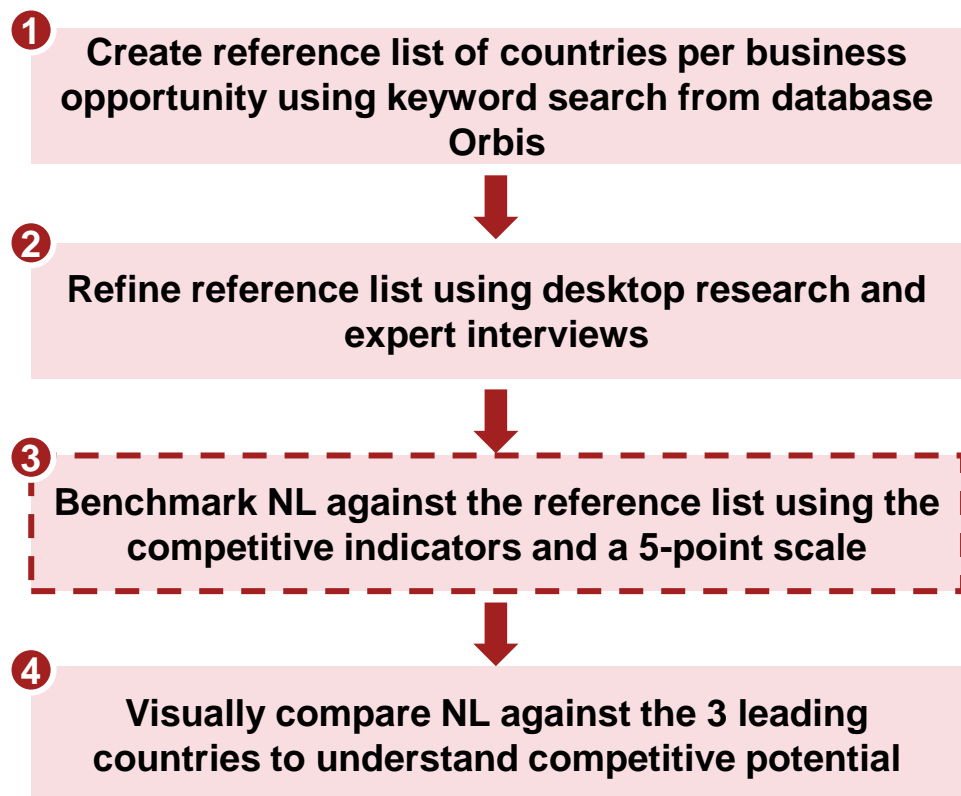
1
Create reference list of countries per business opportunity using keyword search from database Orbis

2
Refine reference list using desktop research and expert interviews

3
Benchmark NL against the reference list using the competitive indicators and a 5-point scale

4
Visually compare NL against the 3 leading countries to understand competitive potential